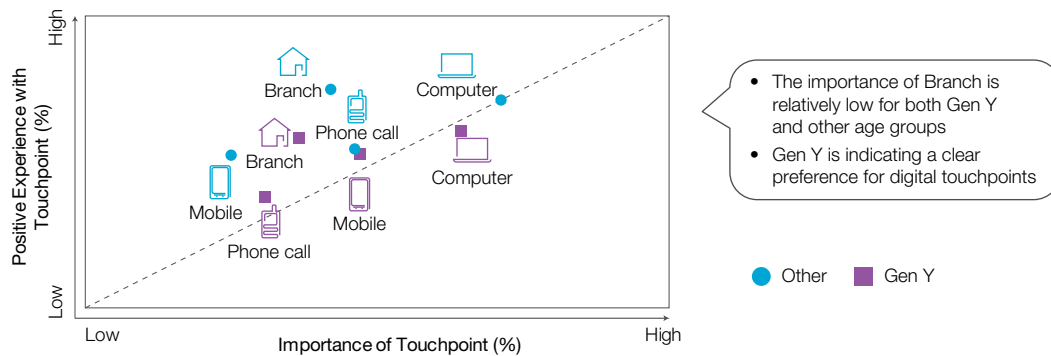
High

Positive Experience with Touchpoint (%)

Low

Branch

Computer

Phone call

Branch

Computer

Mobile

Mobile

Phone call

Low

Importance of Touchpoint (%)

High

• The importance of Branch is relatively low for both Gen Y and other age groups

• Gen Y is indicating a clear preference for digital touchpoints

Other

Gen Y